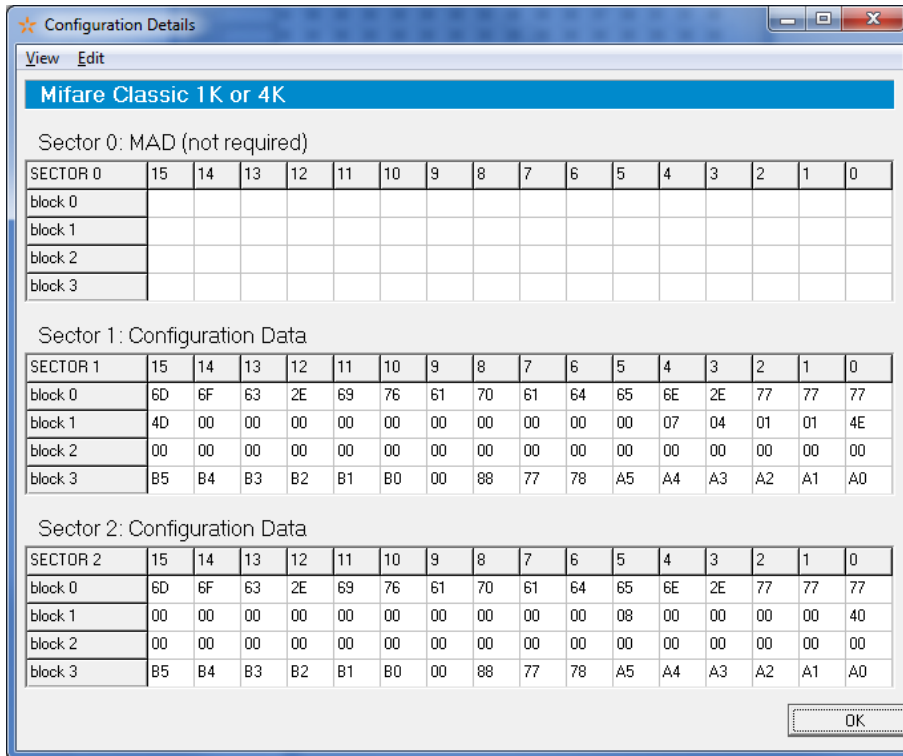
Configuration Details

View Edit

Mifare Classic 1K or 4K

Sector 0: MAD (not required)

| SECTOR 0 | 15 | 14 | 13 | 12 | 11 | 10 | 9 | 8 | 7 | 6 | 5 | 4 | 3 | 2 | 1 | 0 |
|---|---|---|---|---|---|---|---|---|---|---|---|---|---|---|---|---|
| block 0 | | | | | | | | | | | | | | | | |
| block 1 | | | | | | | | | | | | | | | | |
| block 2 | | | | | | | | | | | | | | | | |
| block 3 | | | | | | | | | | | | | | | | |

Sector 1: Configuration Data

| SECTOR 1 | 15 | 14 | 13 | 12 | 11 | 10 | 9 | 8 | 7 | 6 | 5 | 4 | 3 | 2 | 1 | 0 |
|---|---|---|---|---|---|---|---|---|---|---|---|---|---|---|---|---|
| block 0 | 6D | 6F | 63 | 2E | 69 | 76 | 61 | 70 | 61 | 64 | 65 | 6E | 2E | 77 | 77 | 77 |
| block 1 | 4D | 00 | 00 | 00 | 00 | 00 | 00 | 00 | 00 | 00 | 00 | 07 | 04 | 01 | 01 | 4E |
| block 2 | 00 | 00 | 00 | 00 | 00 | 00 | 00 | 00 | 00 | 00 | 00 | 00 | 00 | 00 | 00 | 00 |
| block 3 | B5 | B4 | B3 | B2 | B1 | B0 | 00 | 88 | 77 | 78 | A5 | A4 | A3 | A2 | A1 | A0 |

Sector 2: Configuration Data

| SECTOR 2 | 15 | 14 | 13 | 12 | 11 | 10 | 9 | 8 | 7 | 6 | 5 | 4 | 3 | 2 | 1 | 0 |
|---|---|---|---|---|---|---|---|---|---|---|---|---|---|---|---|---|
| block 0 | 6D | 6F | 63 | 2E | 69 | 76 | 61 | 70 | 61 | 64 | 65 | 6E | 2E | 77 | 77 | 77 |
| block 1 | 00 | 00 | 00 | 00 | 00 | 00 | 00 | 00 | 00 | 00 | 08 | 00 | 00 | 00 | 00 | 40 |
| block 2 | 00 | 00 | 00 | 00 | 00 | 00 | 00 | 00 | 00 | 00 | 00 | 00 | 00 | 00 | 00 | 00 |
| block 3 | B5 | B4 | B3 | B2 | B1 | B0 | 00 | 88 | 77 | 78 | A5 | A4 | A3 | A2 | A1 | A0 |

OK